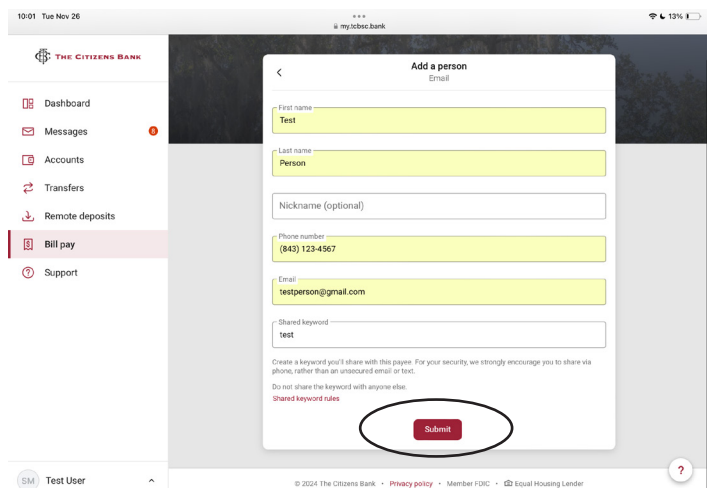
10:01 Tue Nov 26

my.tcbsc.bank

13%

The Citizens Bank

Dashboard

Messages 6

Accounts

Transfers

Remote deposits

Bill pay

Support

Add a person

Email

First name

Test

Last name

Person

Nickname (optional)

Phone number

(843) 123-4567

Email

testperson@gmail.com

Shared keyword

test

Create a keyword you'll share with this payee. For your security, we strongly encourage you to share via phone, rather than an unsecured email or text.

Do not share the keyword with anyone else.

Shared keyword rules

Submit

SM Test User

© 2024 The Citizens Bank • Privacy policy • Member FDIC • Equal Housing Lender

?